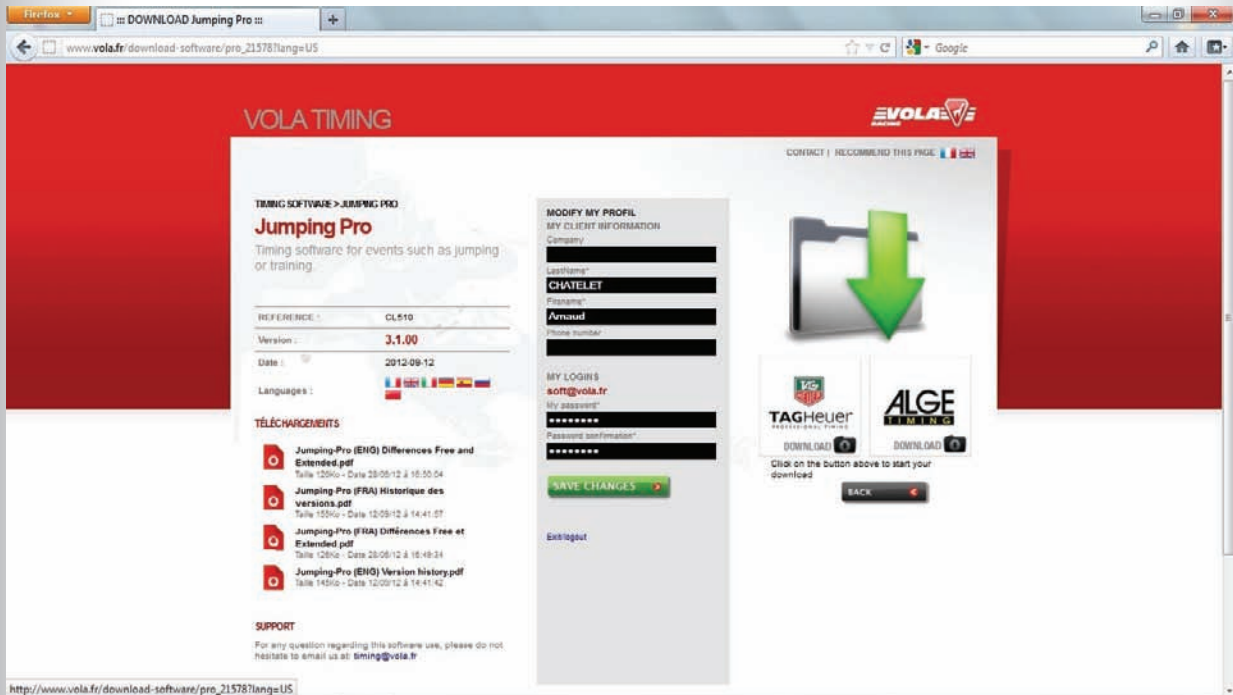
Firefox

::: DOWNLOAD Jumping Pro :::

+

www.vola.fr/download-software/pro_21578?lang=US

Google

VOLA TIMING

VOLA

CONTACT | RECOMMEND THIS PAGE

TIMING SOFTWARE > JUMPING PRO

Jumping Pro

Timing software for events such as jumping or training

| REFERENCE : | CL510 |
|---|---|
| Version : | 3.1.00 |
| Date : | 2012-09-12 |
| Languages : | |

TÉLÉCHARGEMENTS

Jumping-Pro (ENG) Differences Free and Extended.pdf
Taille 129Ko - Date 28/06/12 à 16:50:04

Jumping-Pro (FRA) Historique des versions.pdf
Taille 155Ko - Date 12/09/12 à 14:41:57

Jumping-Pro (FRA) Différences Free et Extended.pdf
Taille 126Ko - Date 28/06/12 à 16:49:34

Jumping-Pro (ENG) Version history.pdf
Taille 145Ko - Date 12/09/12 à 14:41:42

SUPPORT

For any question regarding this software use, please do not hesitate to email us at: timing@vola.fr

MODIFY MY PROFIL
MY CLIENT INFORMATION
Company
LastName*
CHATELET
Firstname*
Arnaud
Phone number

MY LOGINS
soft@vola.fr
My password*
•••••••••
Password confirmation*
•••••••••

SAVE CHANGES

Exit/logout

TAGHeuer
PROFESSIONAL TIMING
DOWNLOAD

ALGE
TIMING
DOWNLOAD

Click on the button above to start your download

BACK

http://www.vola.fr/download-software/pro_21578?lang=US